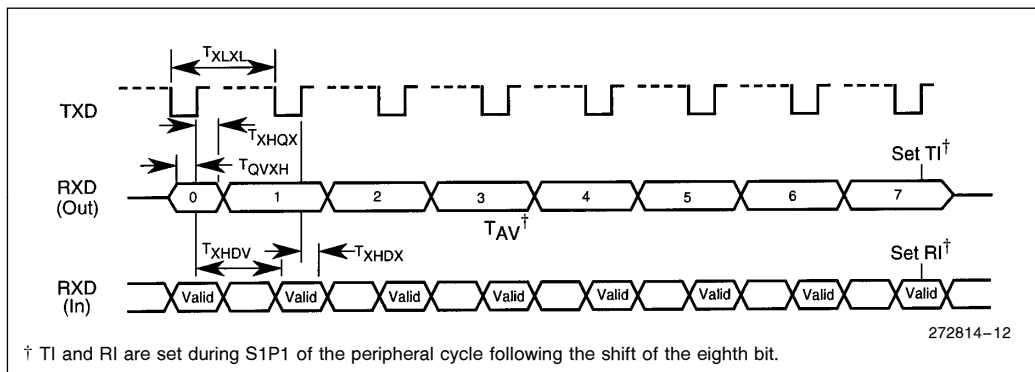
$T_{XLXL}$

TXD

$T_{XHQX}$

$T_{QVXH}$

Set TI$^{\dagger}$

RXD (Out)

0

1

2

3

4

5

6

7

$T_{AV}^{\dagger}$

$T_{XHDV}$

$T_{XHDX}$

Set RI$^{\dagger}$

RXD (In)

Valid

Valid

Valid

Valid

Valid

Valid

Valid

Valid

272814–12

† TI and RI are set during S1P1 of the peripheral cycle following the shift of the eighth bit.